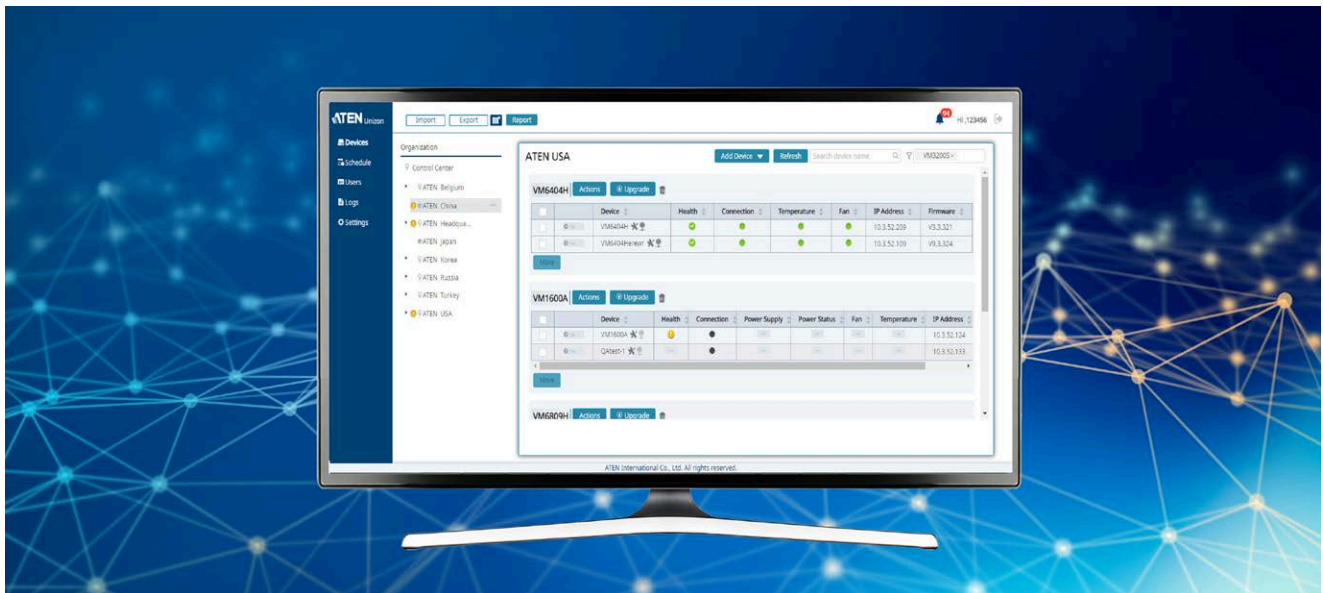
ATEN Unizon

Devices
Schedule
Users
Logs
Settings

Import Export Report

Hi, 123456

Organization
Control Center
ATEN Belgium
ATEN China
ATEN Headqua...
ATEN Japan
ATEN Korea
ATEN Russia
ATEN Turkey
ATEN USA

ATEN USA
Add Device
Refresh
Search device name
VM3200S

VM6404H Actions Upgrade

| | | Device | Health | Connection | Temperature | Fan | IP Address | Firmware |
|---|---|---|---|---|---|---|---|---|
| | | VM6404H | | | | | 10.3.52.209 | V3.3.321 |
| | | VM6404Hentor | | | | | 10.3.52.109 | V9.3.324 |

More

VM1600A Actions Upgrade

| | | Device | Health | Connection | Power Supply | Power Status | Fan | Temperature | IP Address |
|---|---|---|---|---|---|---|---|---|---|
| | | VM1600A | | | | | | | 10.3.52.124 |
| | | QAtest-1 | | | | | | | 10.3.52.133 |

More

VM6809H Actions Upgrade

ATEN International Co., Ltd. All rights reserved.